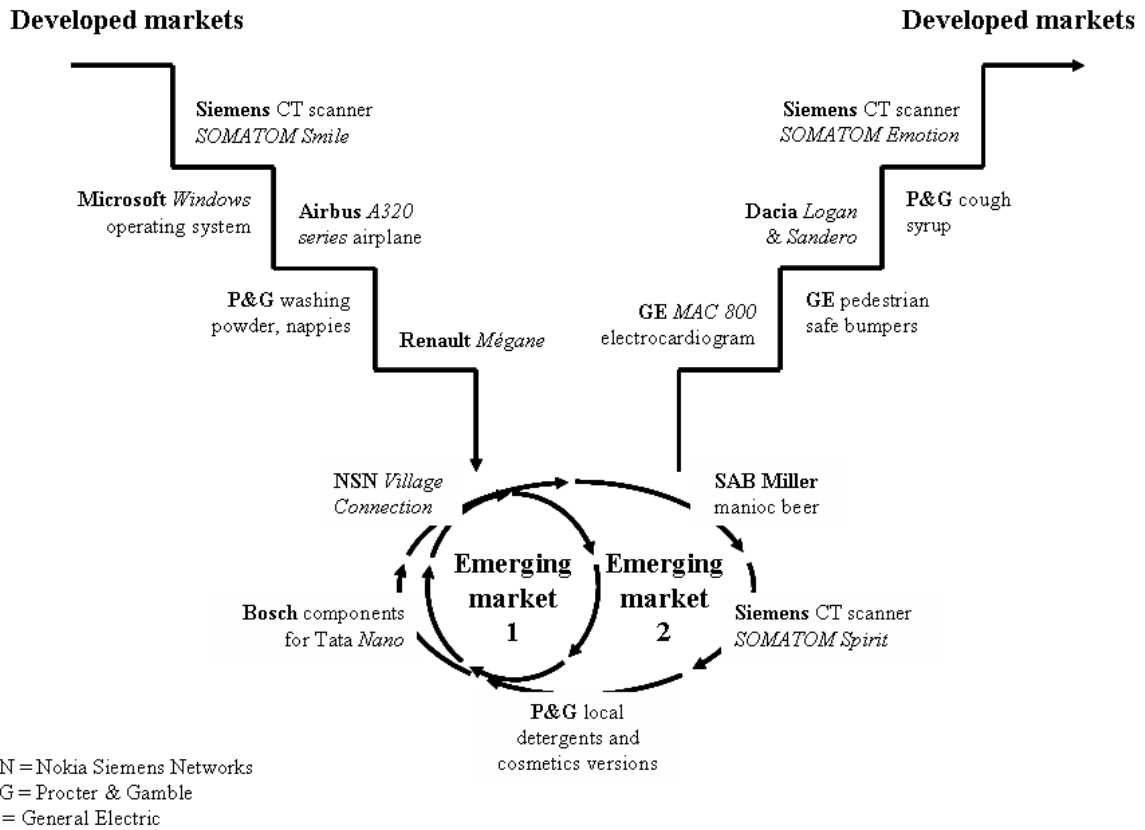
Developed markets

Developed markets

**Siemens** CT scanner *SOMATOM Smile*

**Microsoft** *Windows* operating system

**Airbus** *A320 series* airplane

**P&G** washing powder, nappies

**Renault** *Mégane*

**Siemens** CT scanner *SOMATOM Emotion*

**Dacia** *Logan & Sandero*

**P&G** cough syrup

**GE** *MAC 800* electrocardiogram

**GE** pedestrian safe bumpers

**NSN** *Village Connection*

**SAB Miller** manioc beer

**Emerging market 1**

**Emerging market 2**

**Bosch** components for Tata *Nano*

**Siemens** CT scanner *SOMATOM Spirit*

**P&G** local detergents and cosmetics versions

N = Nokia Siemens Networks
G = Procter & Gamble
= General Electric